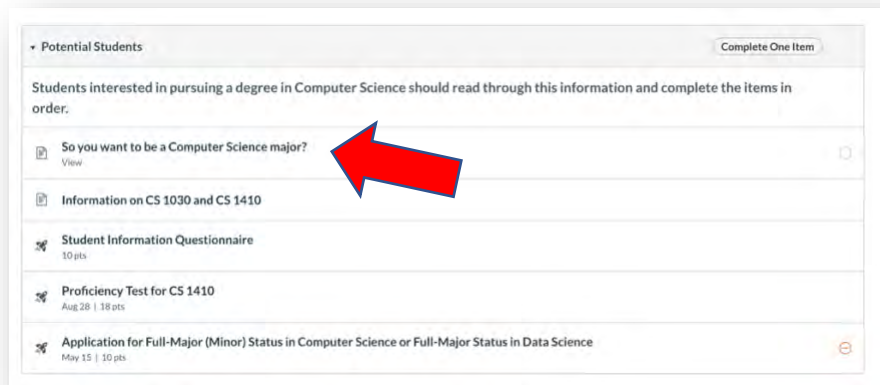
Potential Students

Complete One Item

Students interested in pursuing a degree in Computer Science should read through this information and complete the items in order.

So you want to be a Computer Science major?
View

Information on CS 1030 and CS 1410

Student Information Questionnaire
10 pts

Proficiency Test for CS 1410
Aug 28 | 18 pts

Application for Full-Major (Minor) Status in Computer Science or Full-Major Status in Data Science
May 15 | 10 pts